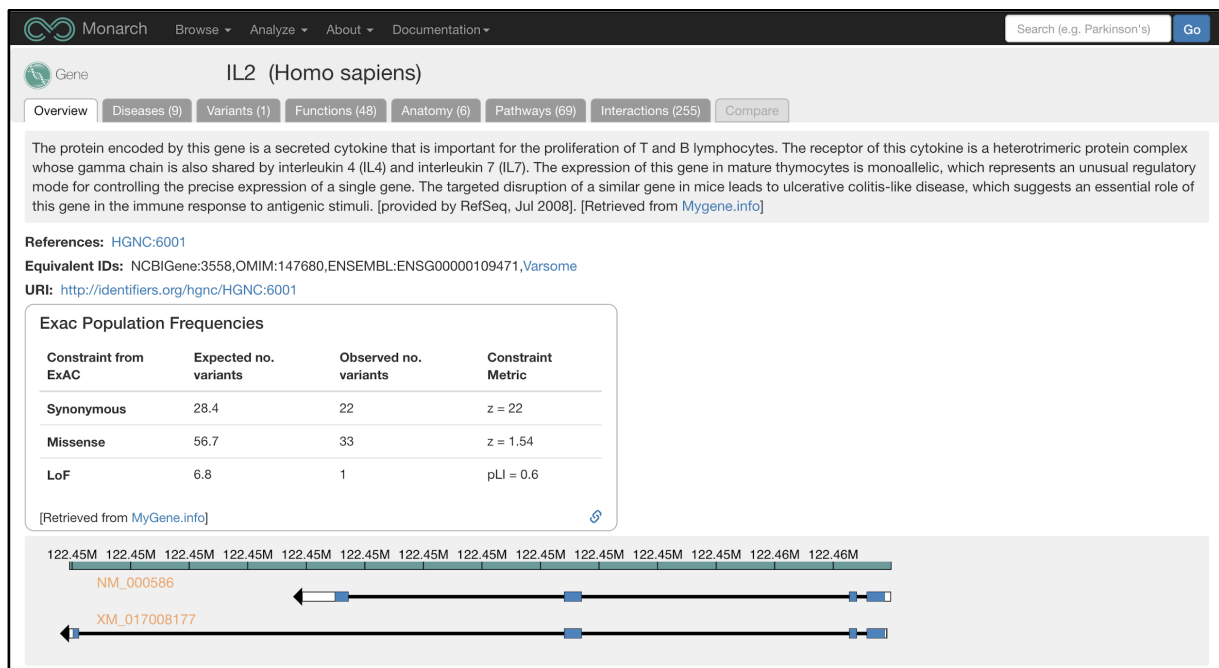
Monarch Browse ▾ Analyze ▾ About ▾ Documentation ▾ Search (e.g. Parkinson's) Go

Gene IL2 (Homo sapiens)

Overview Diseases (9) Variants (1) Functions (48) Anatomy (6) Pathways (69) Interactions (255) Compare

The protein encoded by this gene is a secreted cytokine that is important for the proliferation of T and B lymphocytes. The receptor of this cytokine is a heterotrimeric protein complex whose gamma chain is also shared by interleukin 4 (IL4) and interleukin 7 (IL7). The expression of this gene in mature thymocytes is monoallelic, which represents an unusual regulatory mode for controlling the precise expression of a single gene. The targeted disruption of a similar gene in mice leads to ulcerative colitis-like disease, which suggests an essential role of this gene in the immune response to antigenic stimuli. [provided by RefSeq, Jul 2008]. [Retrieved from Mygene.info]

References: HGNC:6001

Equivalent IDs: NCBIGene:3558,OMIM:147680,ENSEMBL:ENSG00000109471,Varsome

URI: http://identifiers.org/hgnc/HGNC:6001

Exac Population Frequencies

| Constraint from ExAC | Expected no. variants | Observed no. variants | Constraint Metric |
|---|---|---|---|
| Synonymous | 28.4 | 22 | z = 22 |
| Missense | 56.7 | 33 | z = 1.54 |
| LoF | 6.8 | 1 | pLI = 0.6 |

[Retrieved from MyGene.info]

122.45M 122.45M 122.45M 122.45M 122.45M 122.45M 122.45M 122.45M 122.45M 122.45M 122.45M 122.45M 122.46M 122.46M

NM_000586

XM_017008177